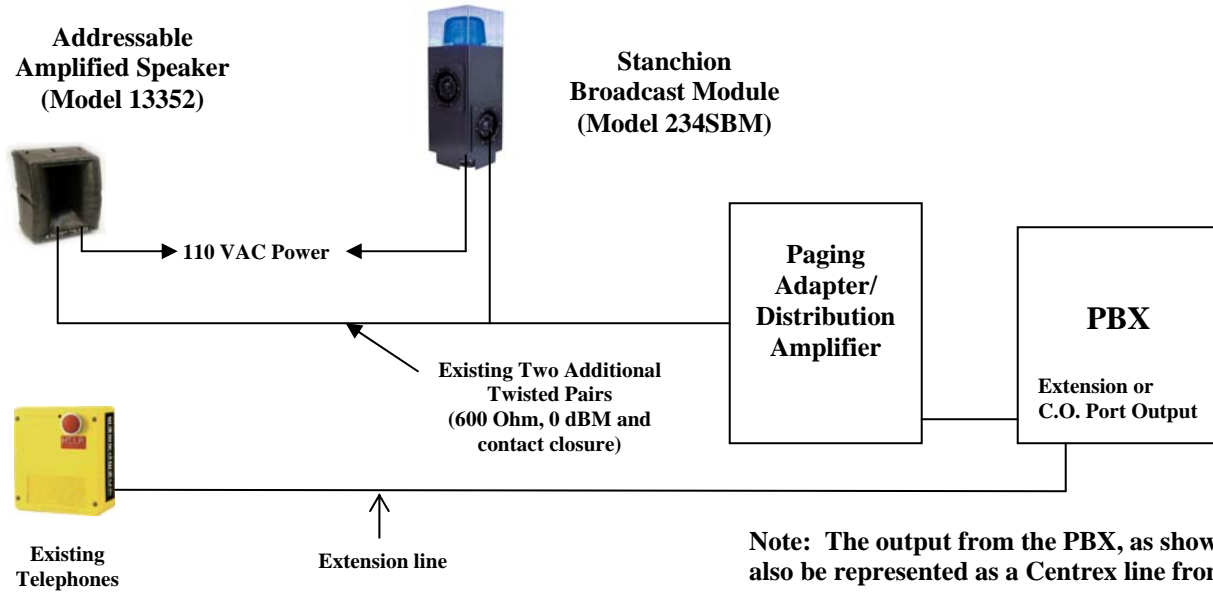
Addressable Amplified Speaker (Model 13352)

Stanchion Broadcast Module (Model 234SBM)

110 VAC Power

Paging Adapter/ Distribution Amplifier

PBX

Extension or C.O. Port Output

Existing Two Additional Twisted Pairs (600 Ohm, 0 dBM and contact closure)

HELP

EMERGENCY

Existing Telephones

Extension line

Note: The output from the PBX, as show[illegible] also be represented as a Centrex line fro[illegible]